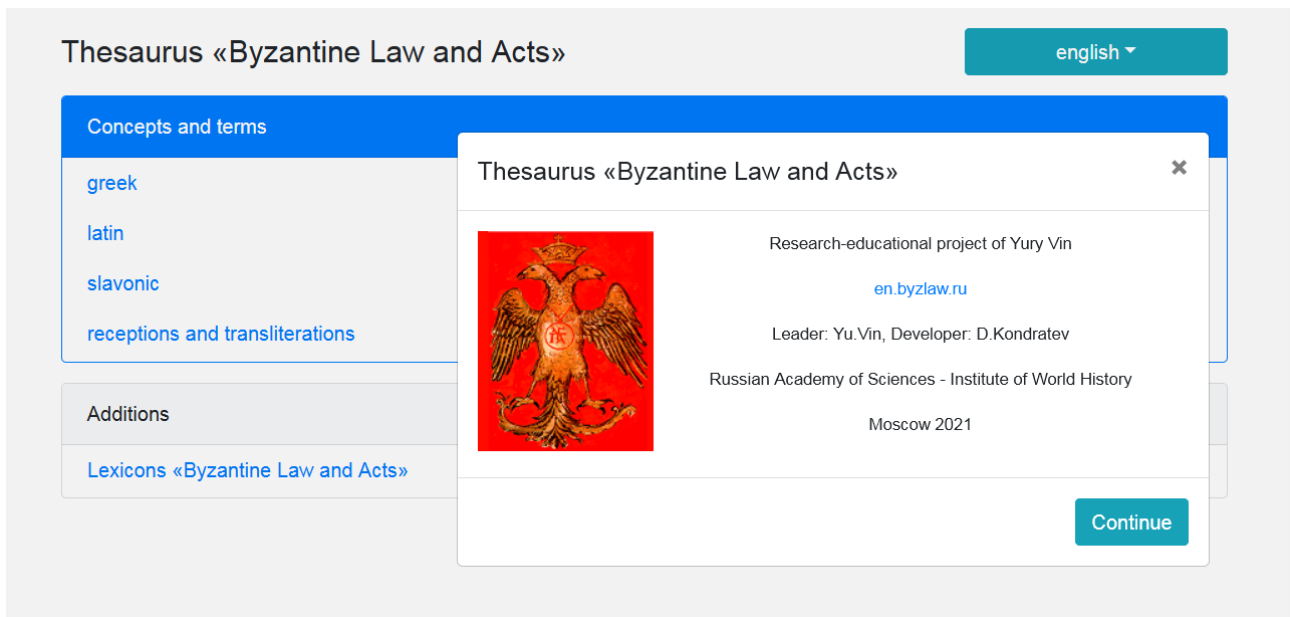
Thesaurus «Byzantine Law and Acts»

english

Concepts and terms

greek

latin

slavonic

receptions and transliterations

Additions

Lexicons «Byzantine Law and Acts»

Thesaurus «Byzantine Law and Acts»

×

Research-educational project of Yury Vin

en.byzlaw.ru

Leader: Yu.Vin, Developer: D.Kondratev

Russian Academy of Sciences - Institute of World History

Moscow 2021

Continue